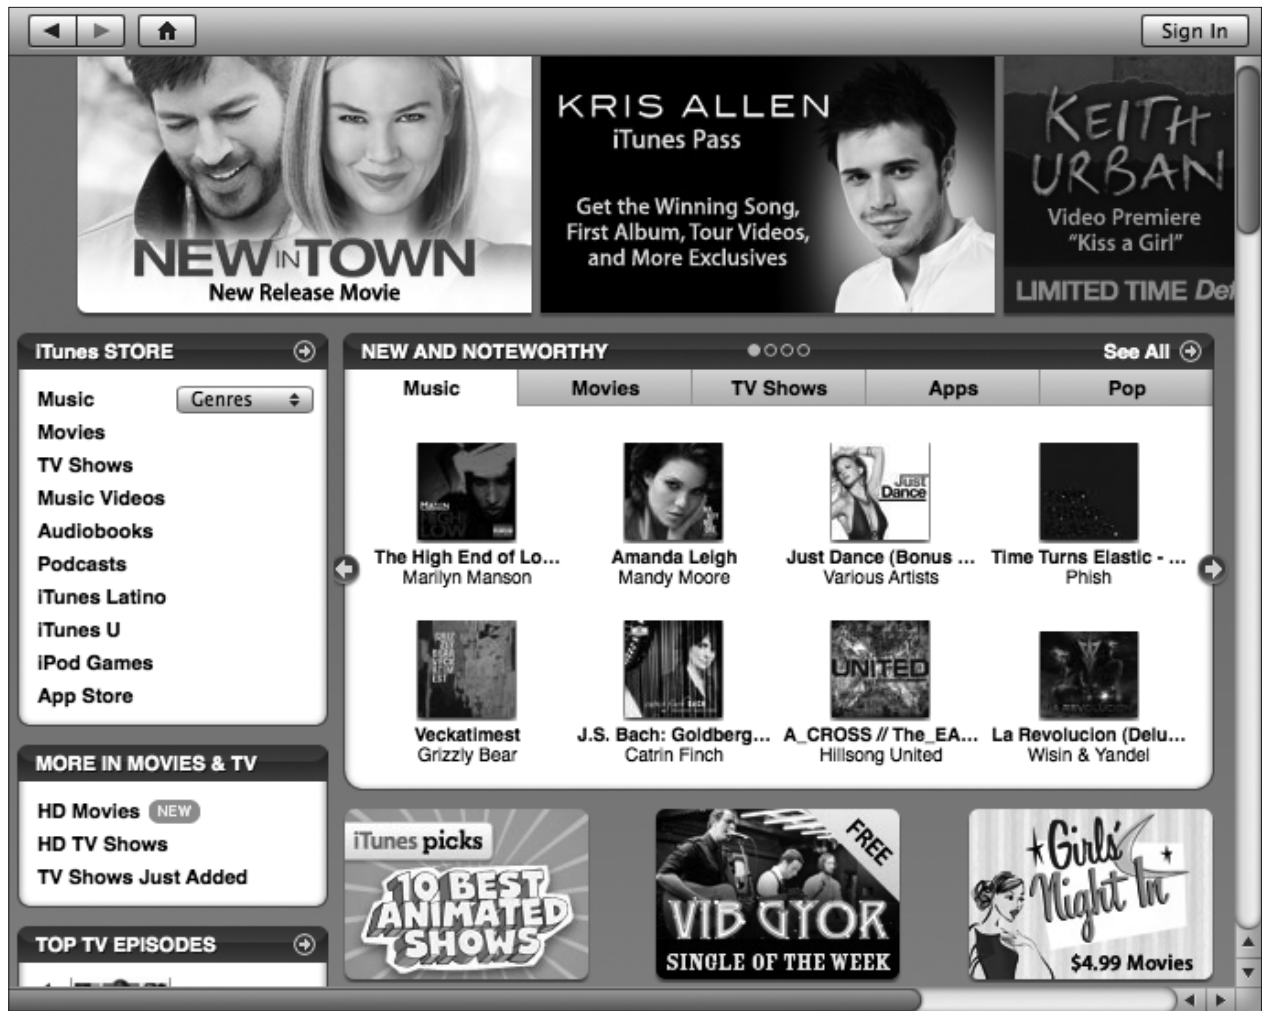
Sign In

NEW IN TOWN
New Release Movie

KRIS ALLEN
iTunes Pass

Get the Winning Song, First Album, Tour Videos, and More Exclusives

KEITH URBAN
Video Premiere "Kiss a Girl"
LIMITED TIME Def

iTunes STORE
Music
Genres
Movies
TV Shows
Music Videos
Audiobooks
Podcasts
iTunes Latino
iTunes U
iPod Games
App Store

NEW AND NOTEWORTHY
See All

| Music | Movies | TV Shows | Apps | Pop |
|---|---|---|---|---|

The High End of Lo...
Marilyn Manson

Amanda Leigh
Mandy Moore

Just Dance (Bonus ...
Various Artists

Time Turns Elastic - ...
Phish

Veckatimest
Grizzly Bear

J.S. Bach: Goldberg...
Catrin Finch

A_CROSS // The_EA...
Hillsong United

La Revolucion (Delu...
Wisin & Yandel

MORE IN MOVIES & TV
HD Movies NEW
HD TV Shows
TV Shows Just Added

TOP TV EPISODES

iTunes picks
10 BEST ANIMATED SHOWS

FREE
VIB GYOR
SINGLE OF THE WEEK

Girls' Night In
$4.99 Movies